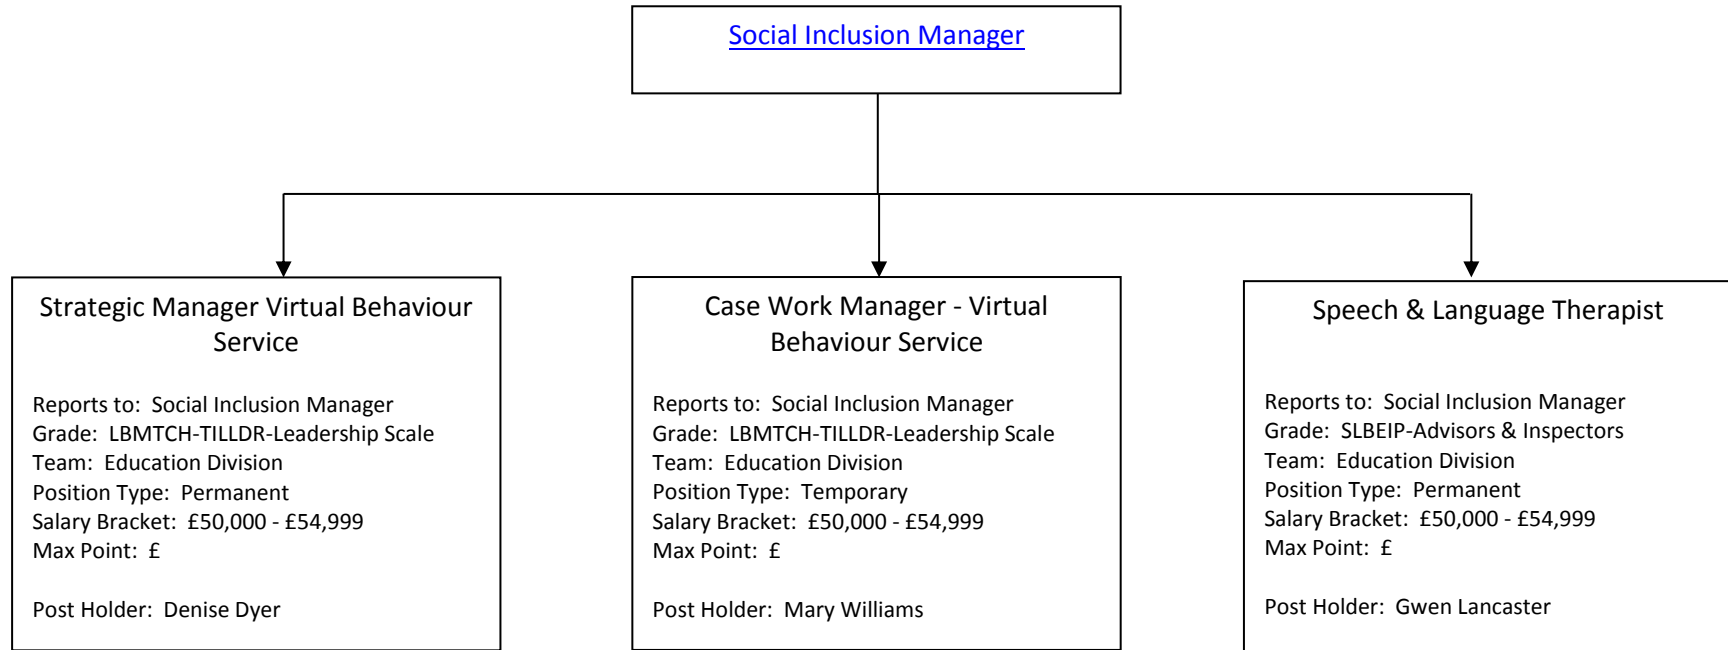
Social Inclusion Manager

Strategic Manager Virtual Behaviour Service

Reports to: Social Inclusion Manager
Grade: LBMTCH-TILLDR-Leadership Scale
Team: Education Division
Position Type: Permanent
Salary Bracket: £50,000 - £54,999
Max Point: £

Post Holder: Denise Dyer

Case Work Manager - Virtual Behaviour Service

Reports to: Social Inclusion Manager
Grade: LBMTCH-TILLDR-Leadership Scale
Team: Education Division
Position Type: Temporary
Salary Bracket: £50,000 - £54,999
Max Point: £

Post Holder: Mary Williams

Speech & Language Therapist

Reports to: Social Inclusion Manager
Grade: SLBEIP-Advisors & Inspectors
Team: Education Division
Position Type: Permanent
Salary Bracket: £50,000 - £54,999
Max Point: £

Post Holder: Gwen Lancaster